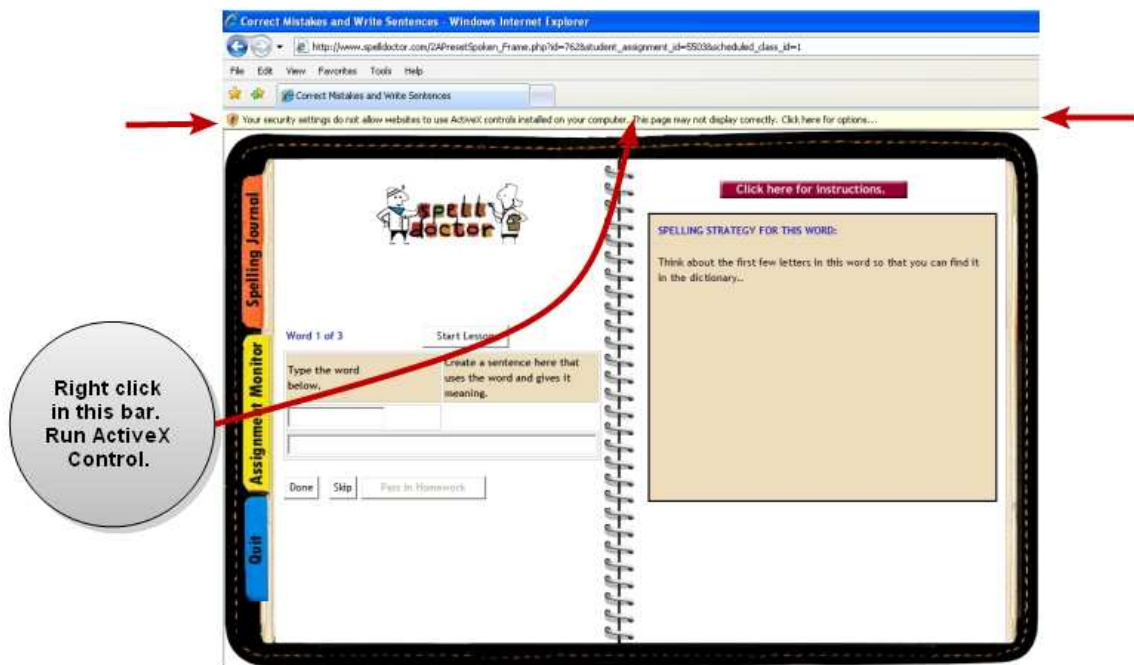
Correct Mistakes and Write Sentences - Windows Internet Explorer

http://www.spelldoctor.com/2APresetSpoken_Frame.php?id=762&student_assignment_id=5503&scheduled_class_id=1

File Edit View Favorites Tools Help

Correct Mistakes and Write Sentences

Your security settings do not allow websites to use ActiveX controls installed on your computer. This page may not display correctly. Click here for options...

Spelling Journal

Assignment Monitor

Quit

spell doctor

Word 1 of 3

Start Lesson

| Type the word below. | Create a sentence here that uses the word and gives it meaning. |
|---|---|

Done Skip Pass in Homework

Click here for instructions.

SPELLING STRATEGY FOR THIS WORD:

Think about the first few letters in this word so that you can find it in the dictionary...

Right click in this bar. Run ActiveX Control.